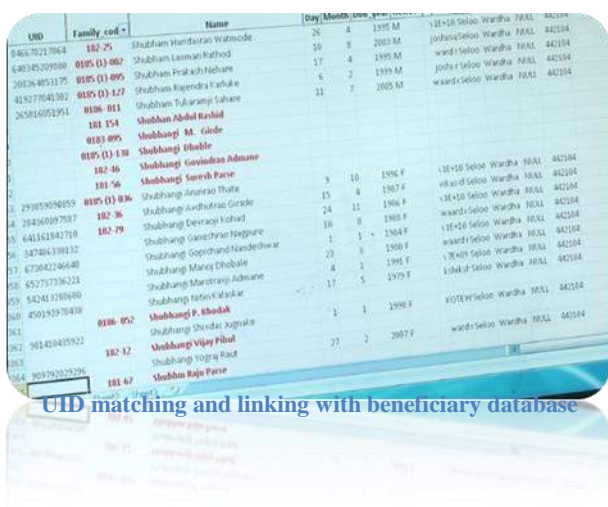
| UID | Family_cod | Name | Day | Month | DOB_year | | | | |
|---|---|---|---|---|---|---|---|---|---|
| 846678217864 | 182-25 | Shubham Handiarao Watmode | 26 | 4 | 1995 M | | | | 442104 |
| 640345209100 | 0185 (1)-002 | Shubham Laxman Rathod | 10 | 9 | 2003 M | | Joshna Seloo Wardha | NULL | 442104 |
| 208364053175 | 0185 (1)-095 | Shubham Prakash Nehare | 17 | 4 | 1999 M | | ward i Seloo Wardha | NULL | 442104 |
| 419277041302 | 0185 (1)-127 | Shubham Rajendra Kathuke | 6 | 2 | 1999 M | | joshi r Seloo Wardha | NULL | 442104 |
| 265816051951 | 0186-011 | Shubham Tukaramji Sahare | 11 | 7 | 2005 M | | waard i Seloo Wardha | NULL | 442104 |
| | 181-154 | Shubhan Abdul Rashid | | | | | | | |
| | 0183-095 | Shubhangi M. Girde | | | | | | | |
| | 0185 (1)-130 | Shubhangi Dhoble | | | | | | | |
| | 182-46 | Shubhangi Govindrao Admane | | | | | | | |
| | 181-56 | Shubhangi Suresh Parse | 9 | 10 | 1996 F | | | | 442104 |
| 293059090059 | 0185 (1)-036 | Shubhangi Anantrao Thate | 15 | 4 | 1987 F | | vikas dl Seloo Wardha | NULL | 442104 |
| 284360097587 | 182-36 | Shubhangi Avdhutrao Girade | 24 | 11 | 1986 F | | | NULL | 442104 |
| 641161842758 | 182-79 | Shubhangi Devraoji Kohad | 10 | 8 | 1983 F | | waard i Seloo Wardha | NULL | 442104 |
| 347463308132 | | Shubhangi Ganeshrao Nagpure | 1 | 1 | 1984 F | | | NULL | 442104 |
| 673042246640 | | Shubhangi Gopichand Nanderhwar | 23 | 3 | 1988 F | | waard r Seloo Wardha | NULL | 442104 |
| 652757336221 | | Shubhangi Manoj Dhobale | 4 | 1 | 1991 F | | | NULL | 442104 |
| 542413280680 | | Shubhangi Marotraoji Admane | 17 | 5 | 1979 F | | kdaksf Seloo Wardha | NULL | 442104 |
| 450193970430 | | Shubhangi Nitin Kalaskar | | | | | | | |
| | 0186-052 | Shubhangi P. Khodak | 1 | 1 | 1998 F | | | NULL | 442104 |
| | | Shubhangi Shivdas Jugnake | | | | | | | |
| 901450435922 | 182-12 | Shubhangi Vijay Pibul | 27 | 2 | 2007 F | | ward r Seloo Wardha | NULL | 442104 |
| | | Shubhangi Yograj Raut | | | | | | | |
| 909792029296 | 181-67 | Shubhm Raju Parse | | | | | | | |

UID matching and linking with beneficiary database